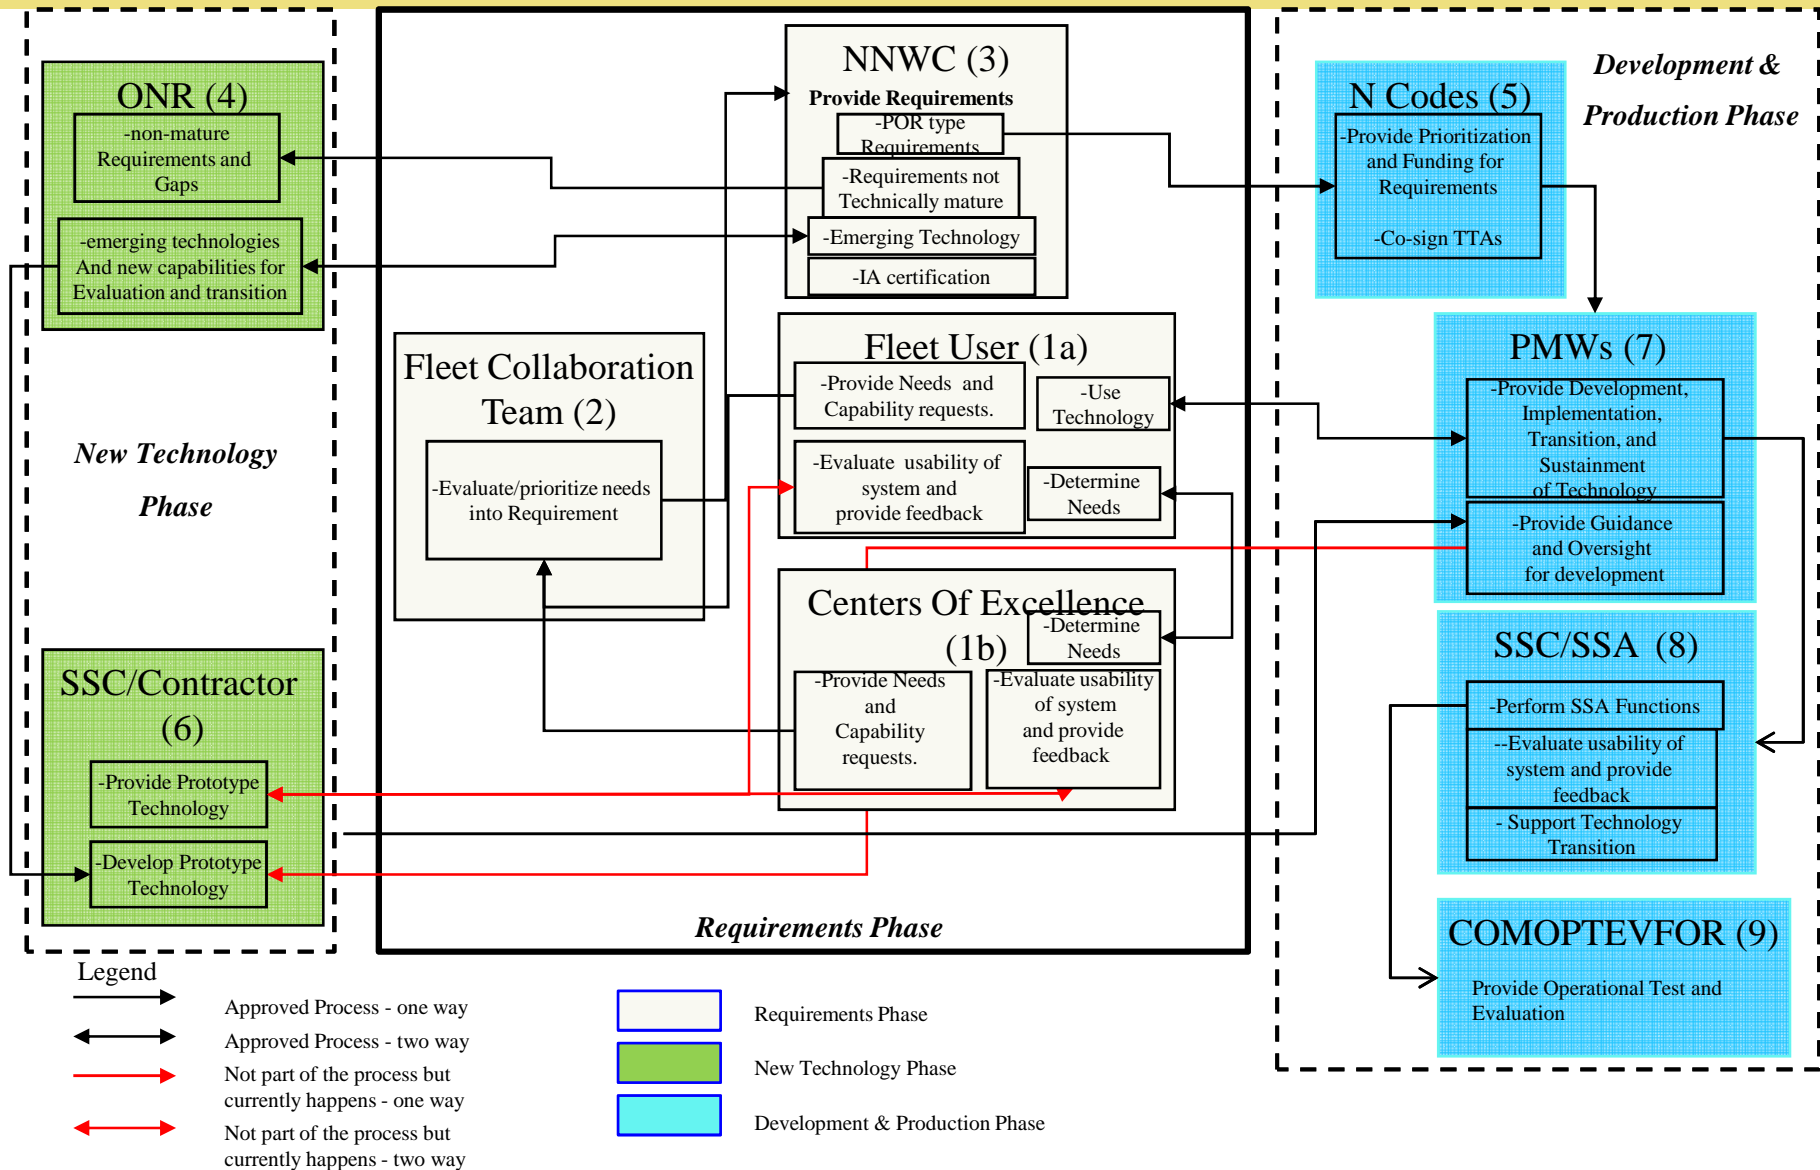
ONR (4)

-non-mature Requirements and Gaps

-emerging technologies And new capabilities for Evaluation and transition

New Technology Phase

SSC/Contractor (6)

-Provide Prototype Technology

-Develop Prototype Technology

NNWC (3)

Provide Requirements

-POR type Requirements

-Requirements not Technically mature

-Emerging Technology

-IA certification

Fleet Collaboration Team (2)

-Evaluate/prioritize needs into Requirement

Fleet User (1a)

-Provide Needs and Capability requests.

-Use Technology

-Evaluate usability of system and provide feedback

-Determine Needs

Centers Of Excellence (1b)

-Determine Needs

-Provide Needs and Capability requests.

-Evaluate usability of system and provide feedback

Requirements Phase

Development & Production Phase

N Codes (5)

-Provide Prioritization and Funding for Requirements

-Co-sign TTAs

PMWs (7)

-Provide Development, Implementation, Transition, and Sustainment of Technology

-Provide Guidance and Oversight for development

SSC/SSA (8)

-Perform SSA Functions

--Evaluate usability of system and provide feedback

- Support Technology Transition

COMOPTEVFOR (9)

Provide Operational Test and Evaluation

Legend

Approved Process - one way

Approved Process - two way

Not part of the process but currently happens - one way

Not part of the process but currently happens - two way

Requirements Phase

New Technology Phase

Development & Production Phase